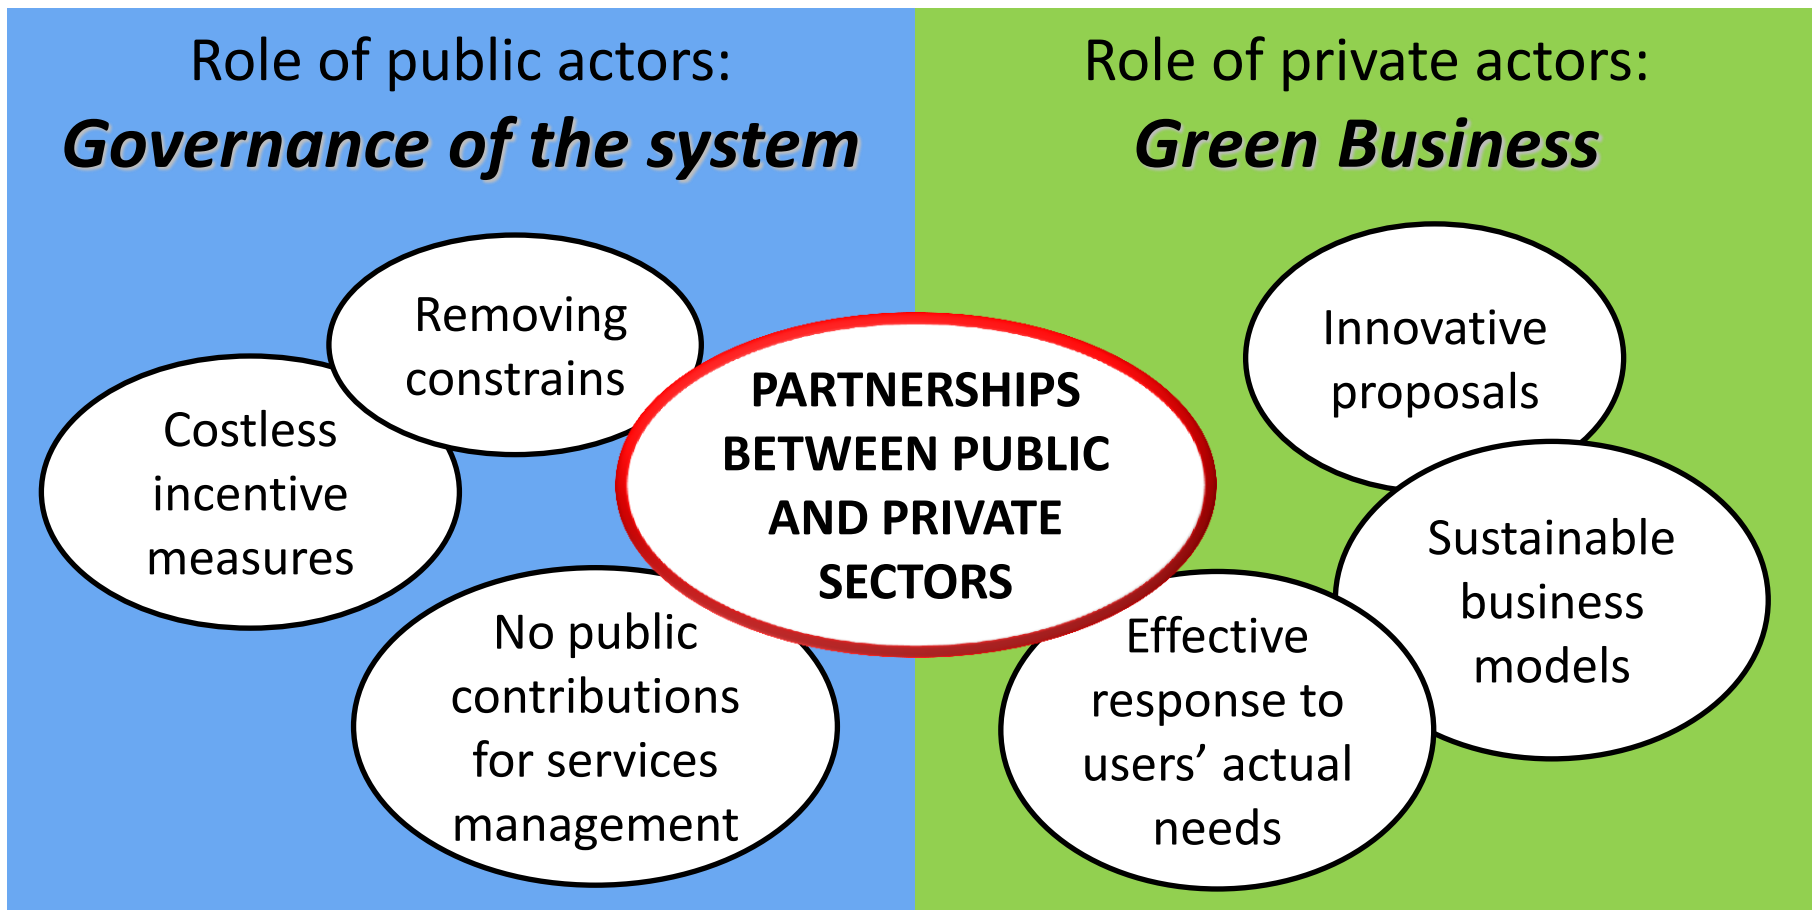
Role of public actors:
Governance of the system

Role of private actors:
Green Business

Removing constrains

Costless incentive measures

No public contributions for services management

PARTNERSHIPS BETWEEN PUBLIC AND PRIVATE SECTORS

Innovative proposals

Sustainable business models

Effective response to users' actual needs